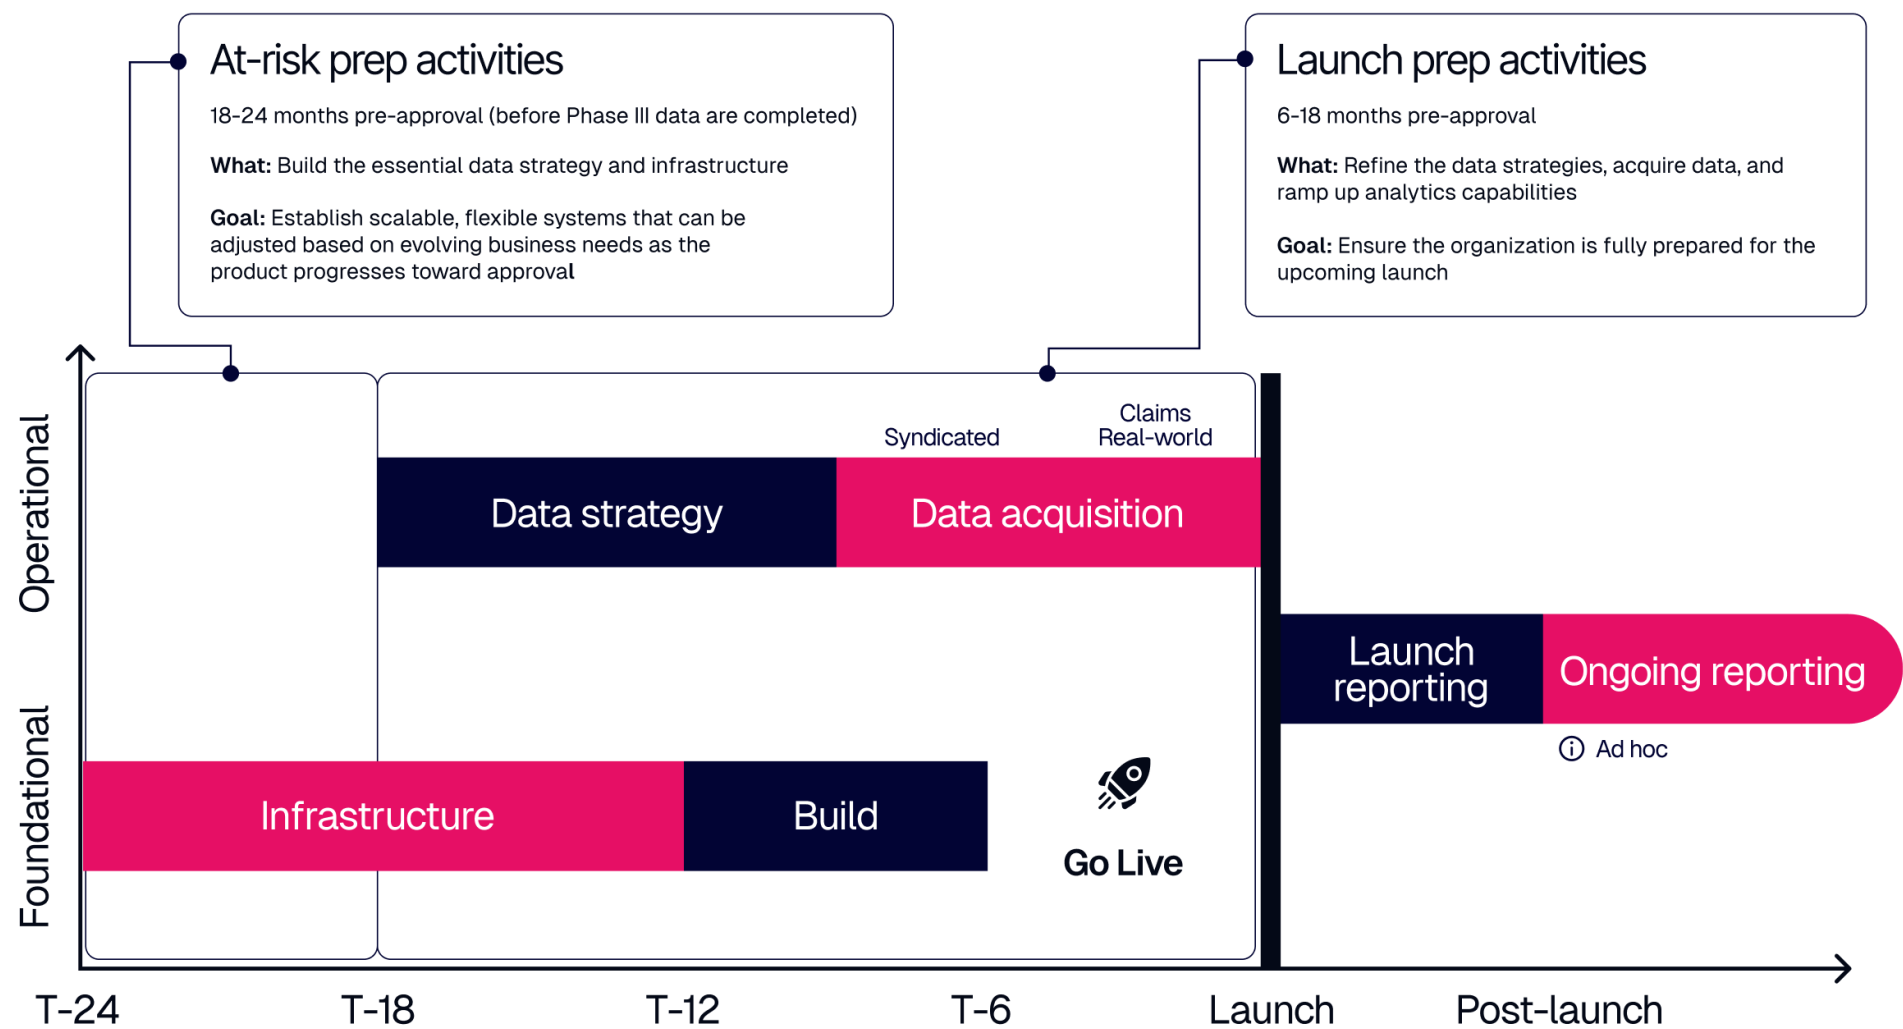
At-risk prep activities

18-24 months pre-approval (before Phase III data are completed)

**What:** Build the essential data strategy and infrastructure

**Goal:** Establish scalable, flexible systems that can be adjusted based on evolving business needs as the product progresses toward approval

Launch prep activities

6-18 months pre-approval

**What:** Refine the data strategies, acquire data, and ramp up analytics capabilities

**Goal:** Ensure the organization is fully prepared for the upcoming launch

Operational

Foundational

Syndicated

Claims
Real-world

Data strategy

Data acquisition

Launch reporting

Ongoing reporting

Ad hoc

Infrastructure

Build

Go Live

T-24

T-18

T-12

T-6

Launch

Post-launch